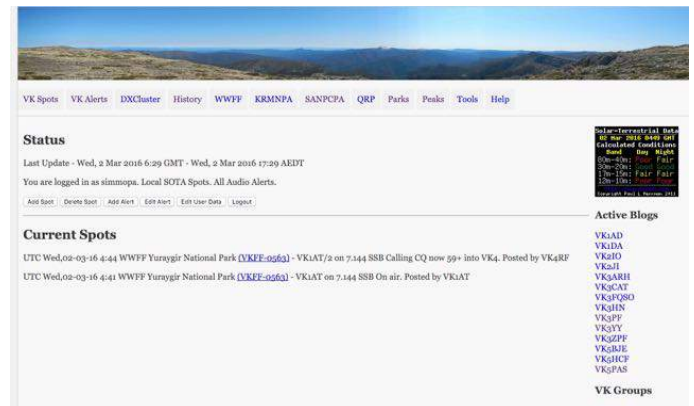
VK Spots VK Alerts DXCluster History WWFF KRMNPA SANPCPA QRP Parks Peaks Tools Help

Status

Last Update - Wed, 2 Mar 2016 6:29 GMT - Wed, 2 Mar 2016 17:29 AEDT

You are logged in as simmopa. Local SOTA Spots. All Audio Alerts.

Add Spot Delete Spot Add Alert Edit Alert Edit User Data Logout

Current Spots

UTC Wed,02-03-16 4:44 WWFF Yuraygir National Park (VKFF-0563) - VK1AT/2 on 7.144 SSB Calling CQ now 59+ into VK4. Posted by VK4RF

UTC Wed,02-03-16 4:41 WWFF Yuraygir National Park (VKFF-0563) - VK1AT on 7.144 SSB On air. Posted by VK1AT

Solar-Terrestrial Data
02 Mar 2016 0449 GMT
Calculated Conditions

| Band | Day | Night |
|---|---|---|
| 80m-40m | Poor | Fair |
| 30m-20m | Good | Good |
| 17m-15m | Fair | Fair |
| 12m-10m | Poor | Poor |

Copyright Paul L Herrman 2013

Active Blogs

VK1AD
VK1DA
VK2IO
VK2JJ
VK3ARH
VK3CAT
VK3FQSO
VK3HN
VK3PF
VK3YY
VK3ZPF
VK5BJE
VK5HCF
VK5PAS

VK Groups